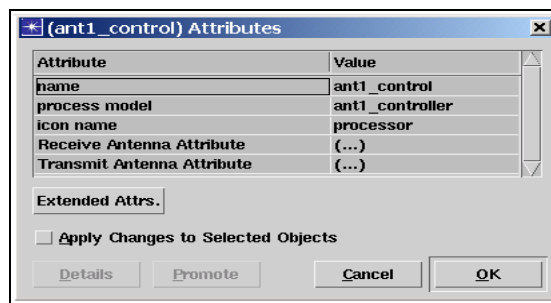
(ant1_control) Attributes

| Attribute | Value |
|---|---|
| name | ant1_control |
| process model | ant1_controller |
| icon name | processor |
| Receive Antenna Attribute | (...) |
| Transmit Antenna Attribute | (...) |

Extended Attrs.

Apply Changes to Selected Objects

Details Promote Cancel OK